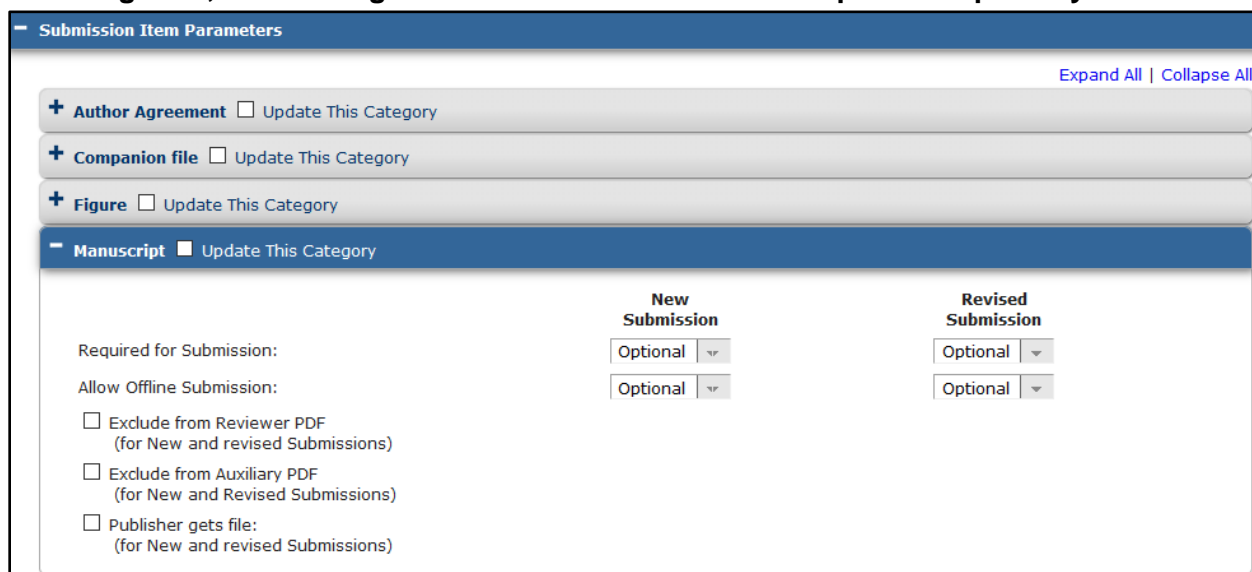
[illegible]

Submission Item Parameters

Expand All | Collapse All

Author Agreement ☐ Update This Category

Companion file ☐ Update This Category

Figure ☐ Update This Category

Manuscript ☐ Update This Category

| | New Submission | Revised Submission |
|---|---|---|
| Required for Submission: | Optional | Optional |
| Allow Offline Submission: | Optional | Optional |

☐ Exclude from Reviewer PDF (for New and revised Submissions)

☐ Exclude from Auxiliary PDF (for New and Revised Submissions)

☐ Publisher gets file: (for New and revised Submissions)